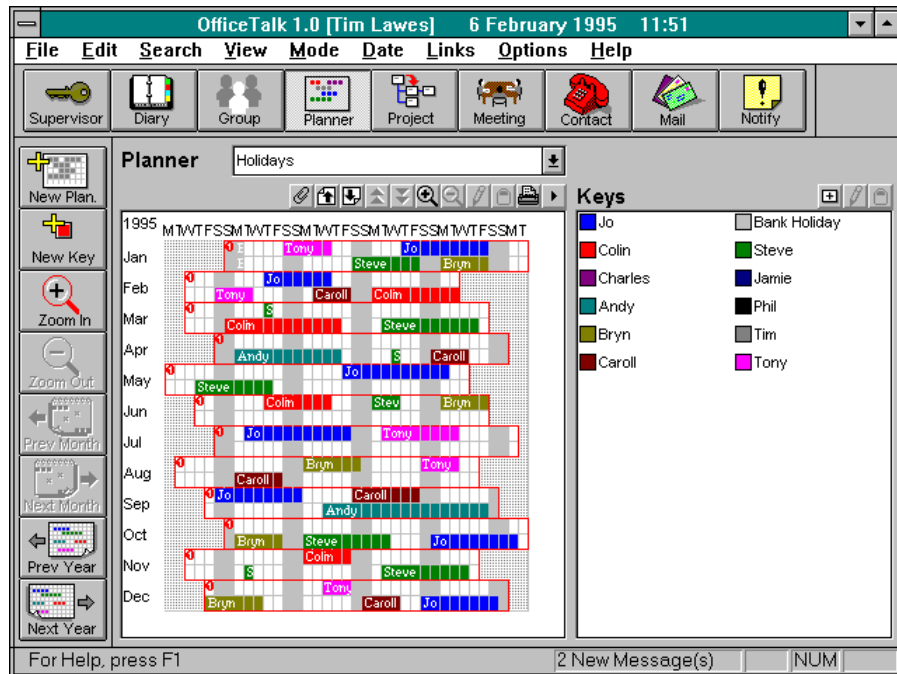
OfficeTalk 1.0 [Tim Lawes] 6 February 1995 11:51

File Edit Search View Mode Date Links Options Help

Supervisor Diary Group Planner Project Meeting Contact Mail Notify

New Plan.
New Key
Zoom In
Zoom Out
Prev Month
Next Month
Prev Year
Next Year

Planner Holidays

1995 MTWTFSSMTWTFSSMTWTFSSMTWTFSSMTWTFSSMT
Jan Tony Jo Steve Bryn
Feb Jo Tony Caroll Colin
Mar S Colin Steve
Apr Andy S Caroll
May Jo Steve
Jun Colin Steve Bryn
Jul Jo Tony
Aug Bryn Tony Caroll
Sep Jo Caroll Andy
Oct Bryn Steve Jo
Nov Colin S Steve
Dec Tony Bryn Caroll Jo

Keys
Jo Bank Holiday
Colin Steve
Charles Jamie
Andy Phil
Bryn Tim
Caroll Tony

For Help, press F1 2 New Message(s) NUM